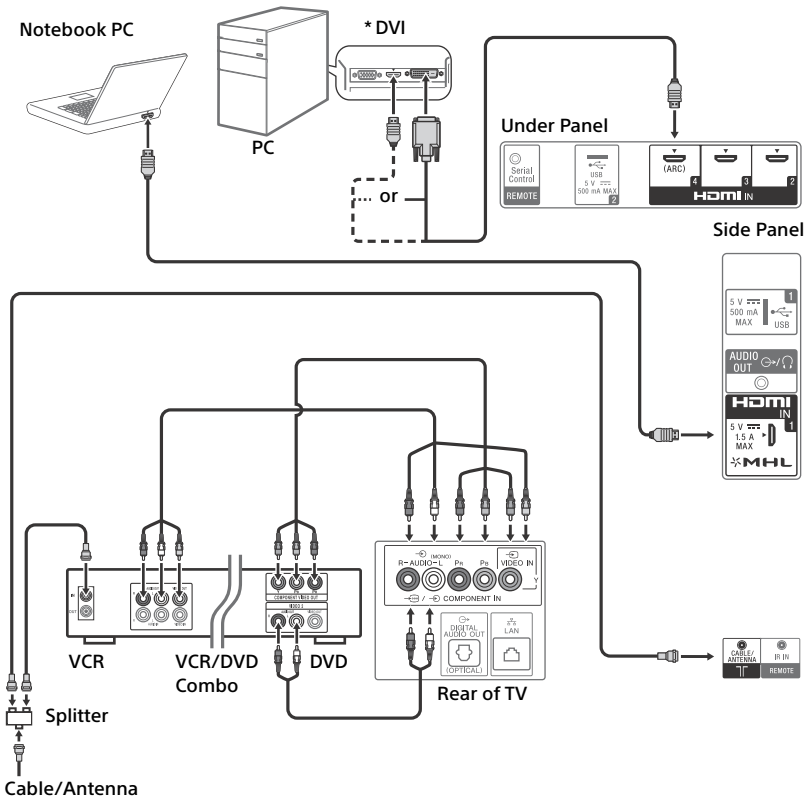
Notebook PC

PC

* DVI

or

Under Panel

Serial Control
REMOTE

USB
5 V ⎓
500 mA MAX
2

(ARC)
4
3
2
HDMI IN

Side Panel

5 V ⎓
500 mA
MAX
1
USB

AUDIO OUT

HDMI
IN
5 V ⎓
1.5 A
MAX
1
MHL

R – AUDIO – L
(MONO)
PR
PB
VIDEO IN
Y
COMPONENT IN

DIGITAL AUDIO OUT
(OPTICAL)

LAN

COMPONENT VIDEO OUT

CABLE/ANTENNA

IR IN
REMOTE

VCR

VCR/DVD Combo

DVD

Rear of TV

Splitter

Cable/Antenna